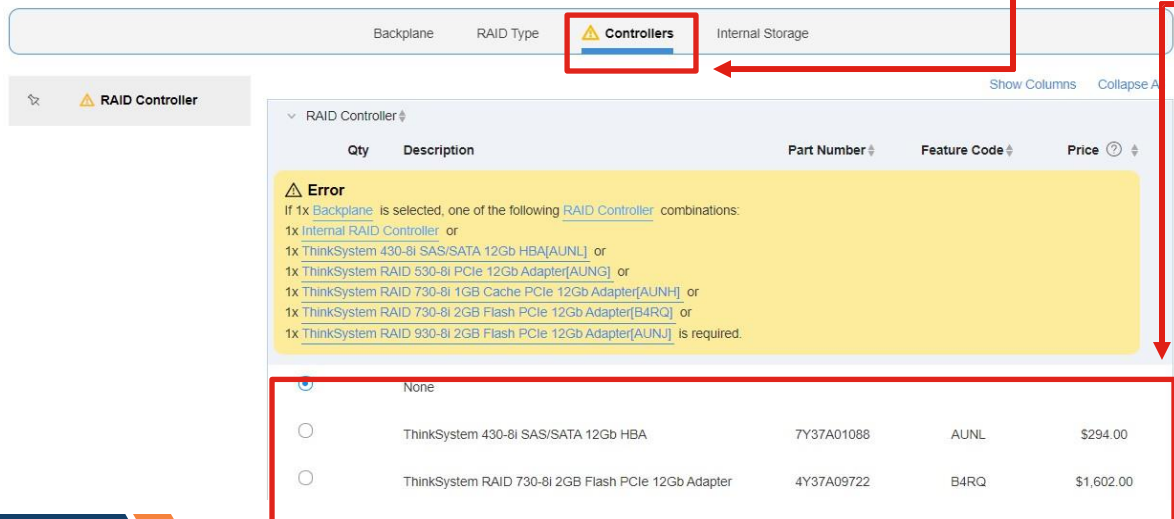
Backplane RAID Type Controllers Internal Storage

RAID Controller

Show Columns Collapse A

RAID Controller

| Qty | Description | Part Number | Feature Code | Price ? |
|---|---|---|---|---|

Error
If 1x Backplane is selected, one of the following RAID Controller combinations:
1x Internal RAID Controller or
1x ThinkSystem 430-8i SAS/SATA 12Gb HBA[AUNL] or
1x ThinkSystem RAID 530-8i PCIe 12Gb Adapter[AUNG] or
1x ThinkSystem RAID 730-8i 1GB Cache PCIe 12Gb Adapter[AUNH] or
1x ThinkSystem RAID 730-8i 2GB Flash PCIe 12Gb Adapter[B4RQ] or
1x ThinkSystem RAID 930-8i 2GB Flash PCIe 12Gb Adapter[AUNJ] is required.

| | Description | Part Number | Feature Code | Price |
|---|---|---|---|---|
| | None | | | |
| | ThinkSystem 430-8i SAS/SATA 12Gb HBA | 7Y37A01088 | AUNL | $294.00 |
| | ThinkSystem RAID 730-8i 2GB Flash PCIe 12Gb Adapter | 4Y37A09722 | B4RQ | $1,602.00 |